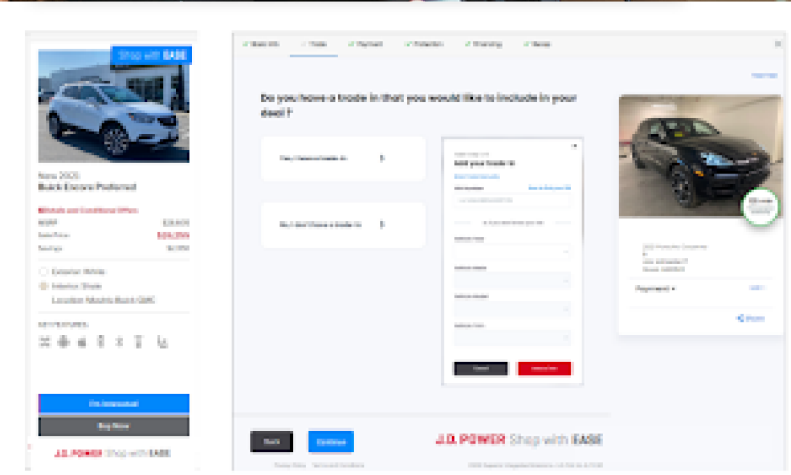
Shop with EASE

New 2020
Buick Encore Preferred

Details and Conditional Offers

MSRP $26,605

Sale Price $26,255

Savings $350

Exterior: White

Interior: Shale

Location: Mullins Buick GMC

KEY FEATURES

I'm Interested

Buy Now

J.D. POWER Shop with EASE

Trade

Payment

Protection

Financing

Do you have a trade in that you would like to include in your deal?

Yes, I have a trade in

No, I don't have a trade in

Add your trade in

Cancel

Value Trade

2020 Porsche Cayenne

Payment

Share

Back

Continue

J.D. POWER Shop with EASE